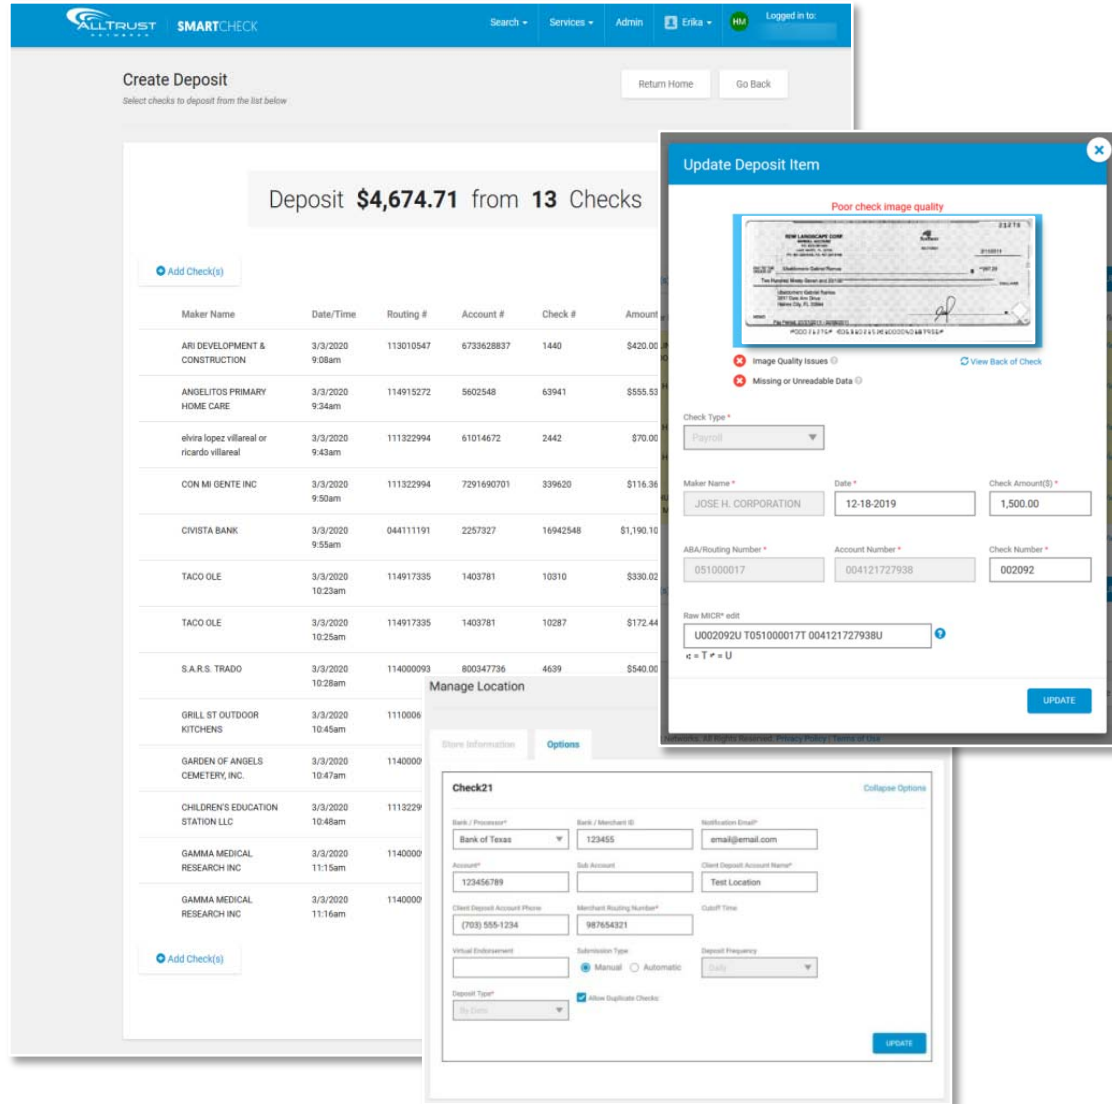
ALLTRUST NETWORKS | SMARTCHECK

Search ▾ Services ▾ Admin Erika ▾ HM Logged in to: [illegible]

Create Deposit
Select checks to deposit from the list below

Return Home Go Back

Deposit **$4,674.71** from **13** Checks

Add Check(s)

| Maker Name | Date/Time | Routing # | Account # | Check # | Amount |
|---|---|---|---|---|---|
| ARI DEVELOPMENT & CONSTRUCTION | 3/3/2020 9:08am | 113010547 | 6733628837 | 1440 | $420.00 |
| ANGELITOS PRIMARY HOME CARE | 3/3/2020 9:34am | 114915272 | 5602548 | 63941 | $555.53 |
| elvira lopez villareal or ricardo villareal | 3/3/2020 9:43am | 111322994 | 61014672 | 2442 | $70.00 |
| CON MI GENTE INC | 3/3/2020 9:50am | 111322994 | 7291690701 | 339620 | $116.36 |
| CIVISTA BANK | 3/3/2020 9:55am | 044111191 | 2257327 | 16942548 | $1,190.10 |
| TACO OLE | 3/3/2020 10:23am | 114917335 | 1403781 | 10310 | $330.02 |
| TACO OLE | 3/3/2020 10:25am | 114917335 | 1403781 | 10287 | $172.44 |
| S.A.R.S. TRADO | 3/3/2020 10:28am | 114000093 | 800347736 | 4639 | $540.00 |
| GRILL ST OUTDOOR KITCHENS | 3/3/2020 10:45am | 1110006 | | | |
| GARDEN OF ANGELS CEMETERY, INC. | 3/3/2020 10:47am | 1140000 | | | |
| CHILDREN'S EDUCATION STATION LLC | 3/3/2020 10:48am | 1113229 | | | |
| GAMMA MEDICAL RESEARCH INC | 3/3/2020 11:15am | 1140000 | | | |
| GAMMA MEDICAL RESEARCH INC | 3/3/2020 11:16am | 1140000 | | | |

Add Check(s)

Update Deposit Item

Poor check image quality

Image Quality Issues
Missing or Unreadable Data
View Back of Check

Check Type *
Payroll

Maker Name *
JOSE H. CORPORATION
Date *
12-18-2019
Check Amount($) *
1,500.00

ABA/Routing Number *
051000017
Account Number *
004121727938
Check Number *
002092

Raw MICR* edit
U002092U T051000017T 004121727938U
⑆ = T ⑈ = U

UPDATE

Networks. All Rights Reserved. Privacy Policy | Terms of Use

Manage Location

Store Information Options

Check21 Collapse Options

Bank / Processor*
Bank of Texas
Bank / Merchant ID
123455
Notification Email*
email@email.com

Account*
123456789
Sub Account

Client Deposit Account Name*
Test Location

Client Deposit Account Phone
(703) 555-1234
Merchant Routing Number*
987654321
Cutoff Time

Virtual Endorsement

Submission Type
Manual Automatic
Deposit Frequency
Daily

Deposit Type*
By Date
Allow Duplicate Checks

UPDATE